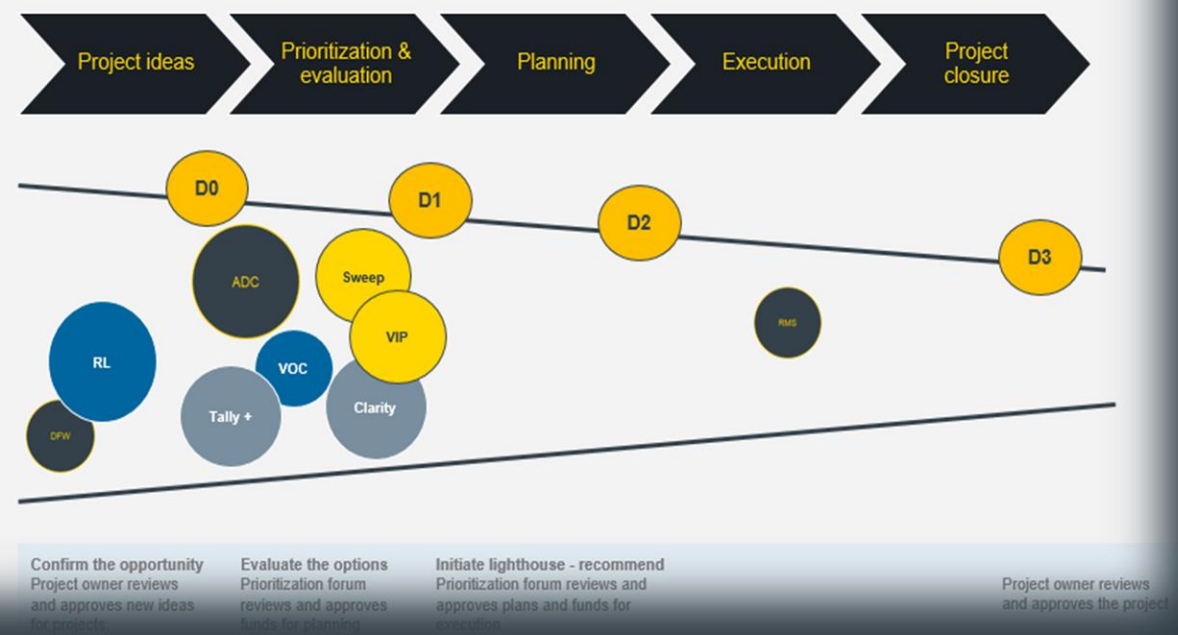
Project ideas

Prioritization & evaluation

Planning

Execution

Project closure

D0

D1

D2

D3

ADC

Sweep

VIP

RMS

RL

VOC

Tally +

Clarity

DFW

Confirm the opportunity
Project owner reviews and approves new ideas for projects

Evaluate the options
Prioritization forum reviews and approves funds for planning

Initiate lighthouse - recommend
Prioritization forum reviews and approves plans and funds for execution

Project owner reviews and approves the project